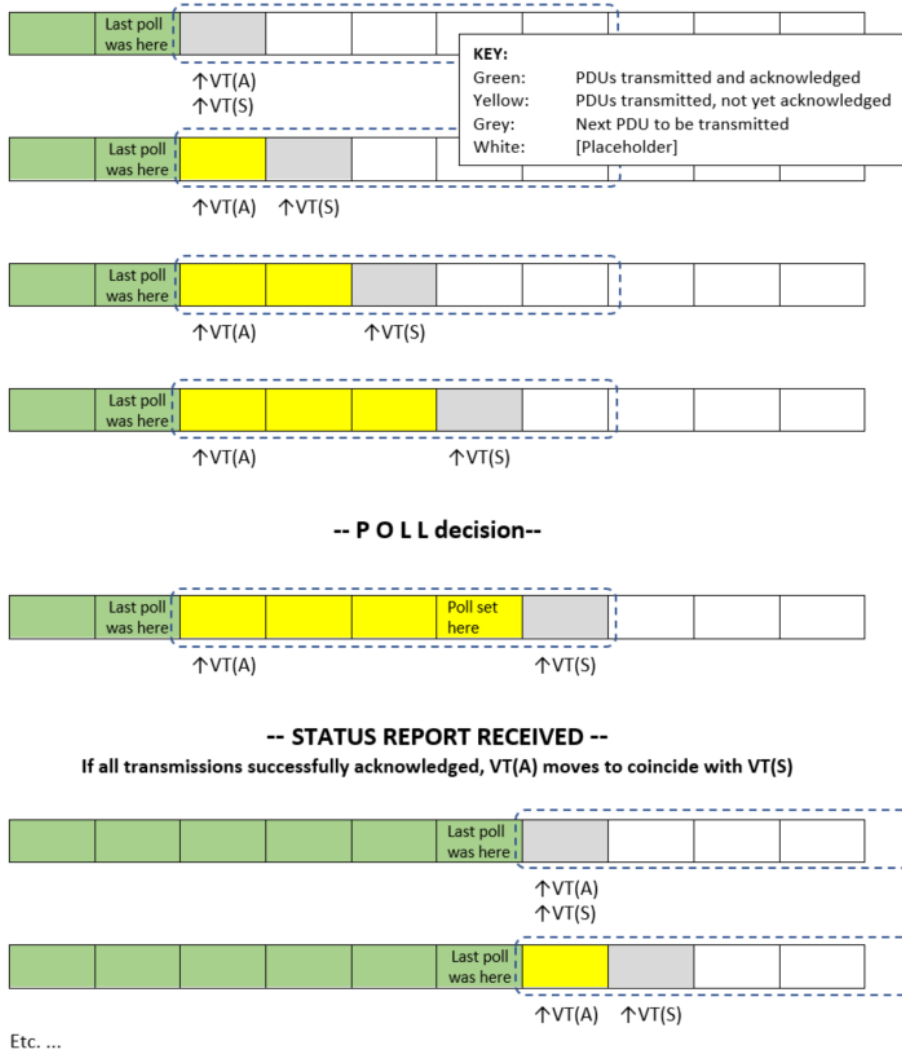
Last poll was here

↑VT(A)
↑VT(S)

KEY:
Green: PDUs transmitted and acknowledged
Yellow: PDUs transmitted, not yet acknowledged
Grey: Next PDU to be transmitted
White: [Placeholder]

Last poll was here

↑VT(A) ↑VT(S)

Last poll was here

↑VT(A) ↑VT(S)

Last poll was here

↑VT(A) ↑VT(S)

-- P O L L decision--

Last poll was here

Poll set here

↑VT(A) ↑VT(S)

-- STATUS REPORT RECEIVED --

If all transmissions successfully acknowledged, VT(A) moves to coincide with VT(S)

Last poll was here

↑VT(A)
↑VT(S)

Last poll was here

↑VT(A) ↑VT(S)

Etc. ...